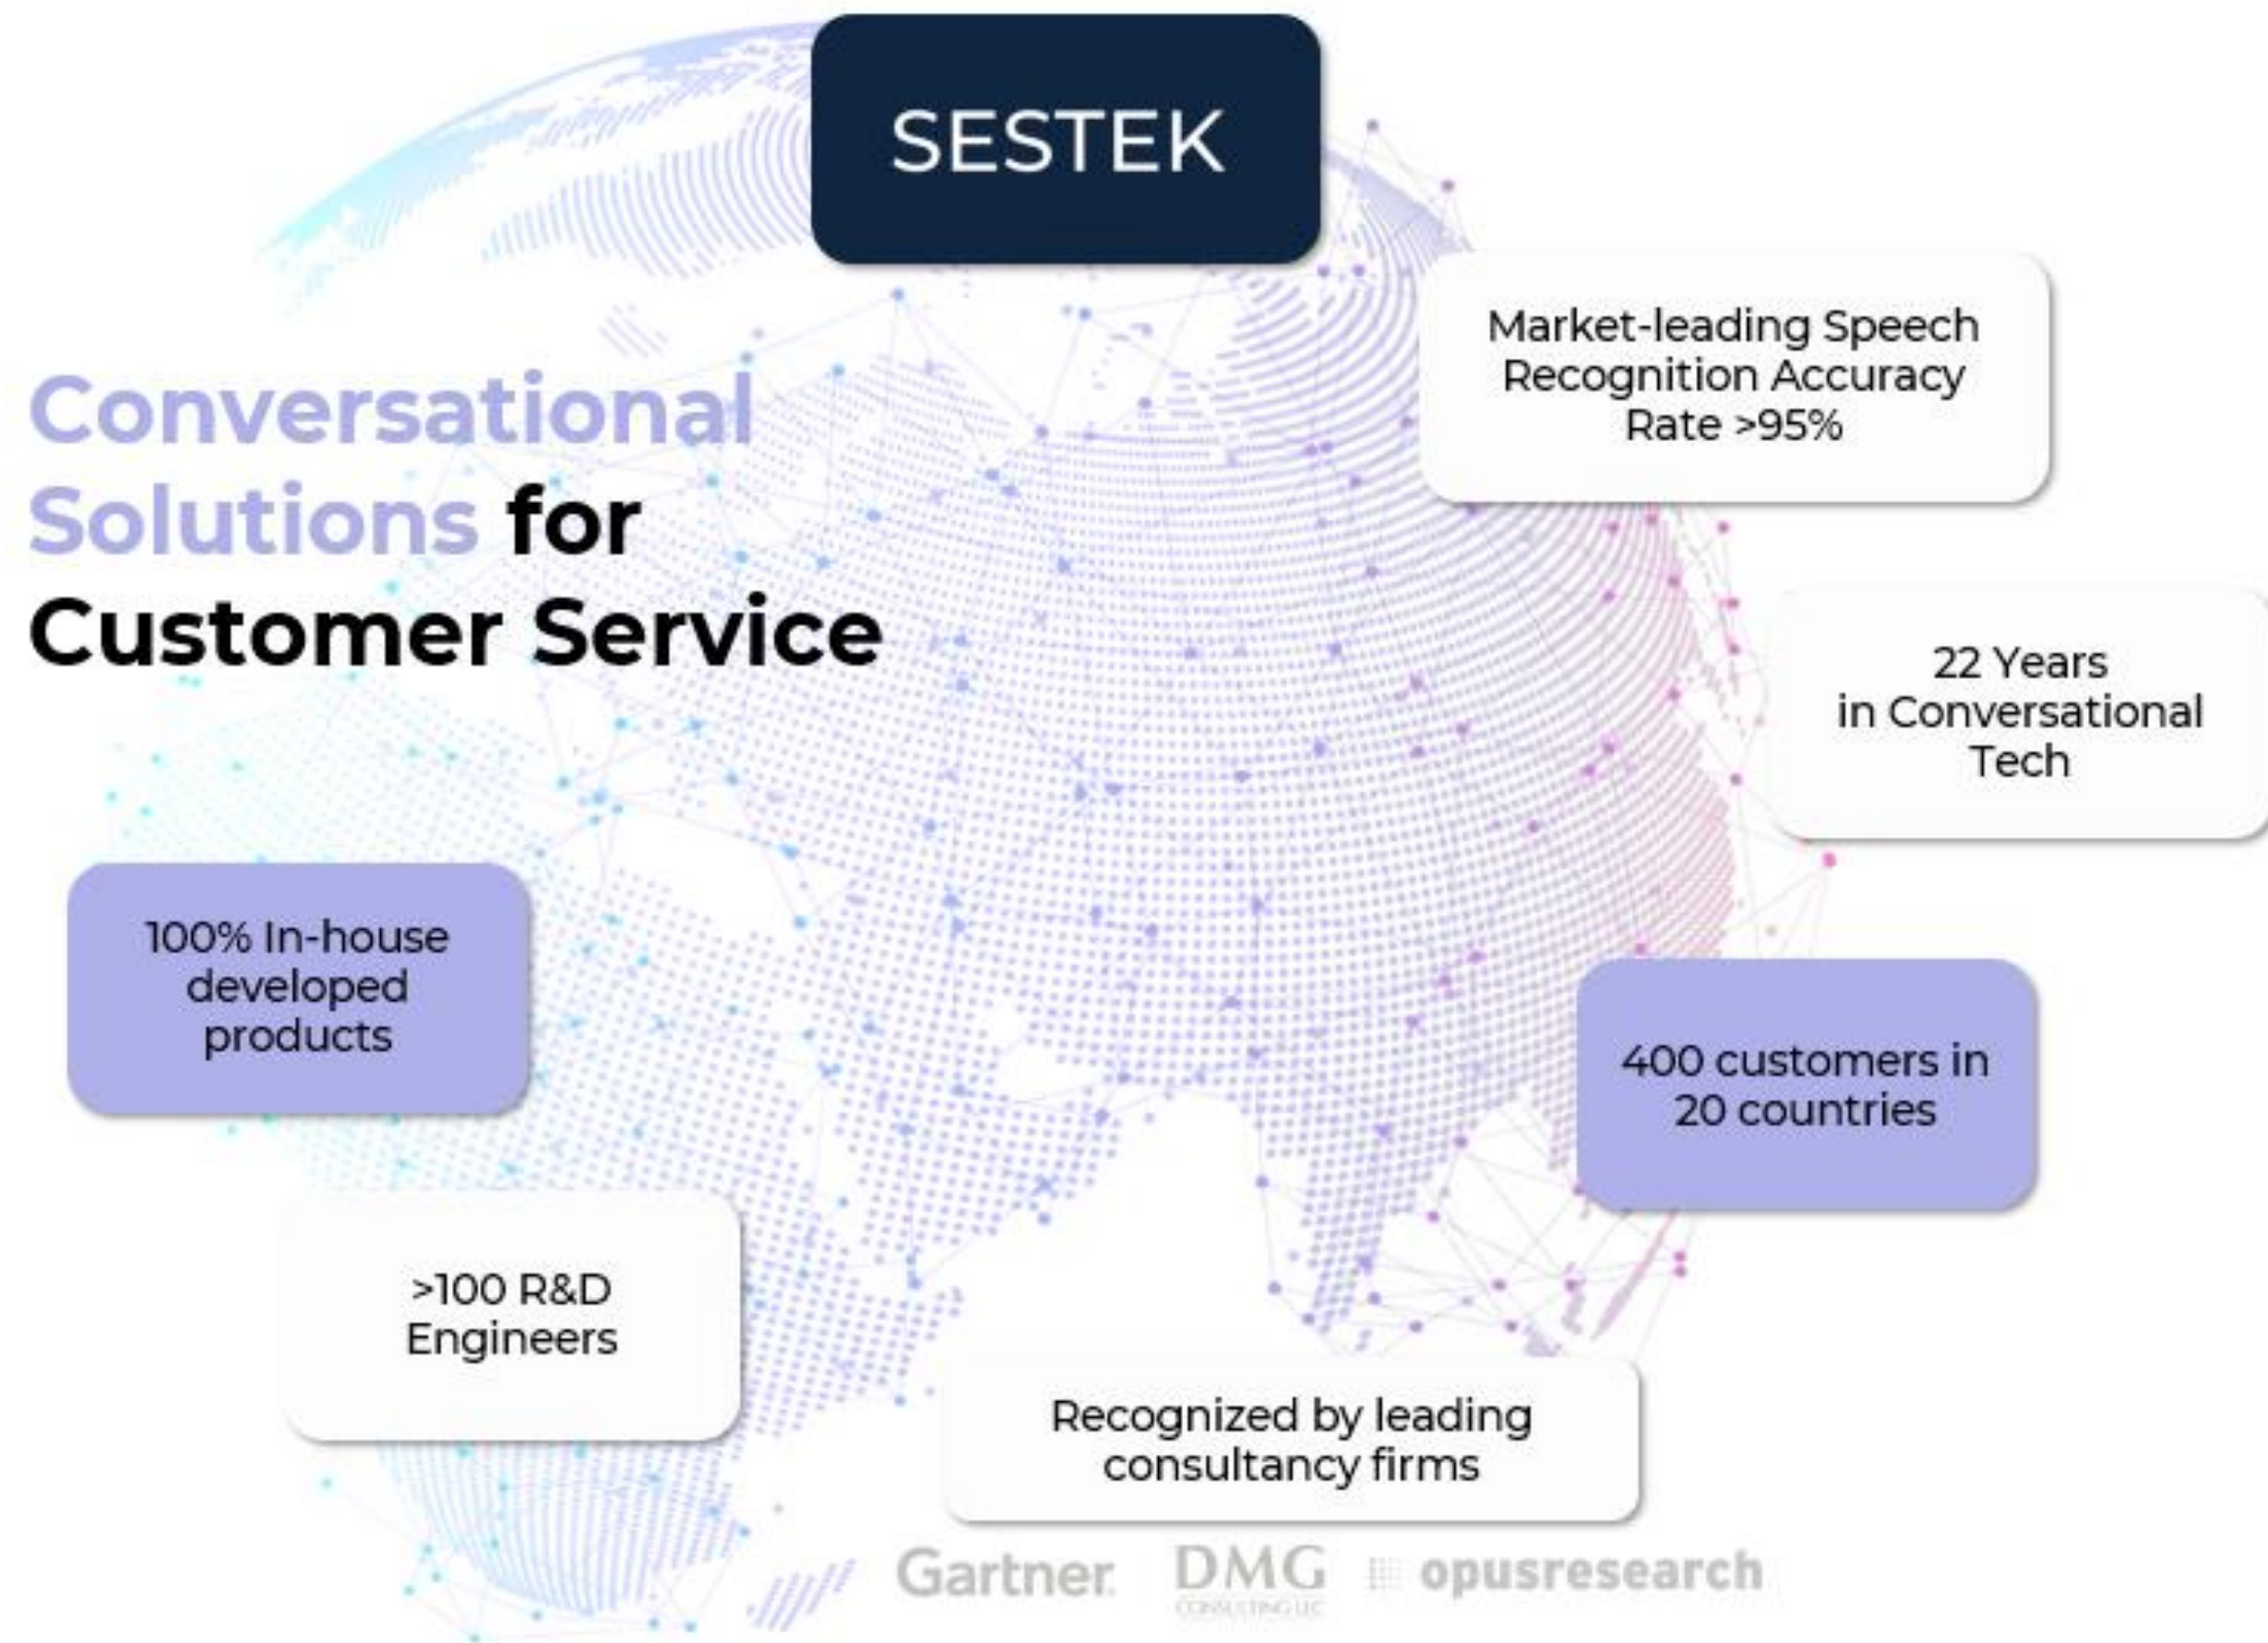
SESTEK

Conversational Solutions for Customer Service

Market-leading Speech Recognition Accuracy Rate >95%

22 Years in Conversational Tech

100% In-house developed products

400 customers in 20 countries

>100 R&D Engineers

Recognized by leading consultancy firms

Gartner. DMG CONSULTING LLC opusresearch